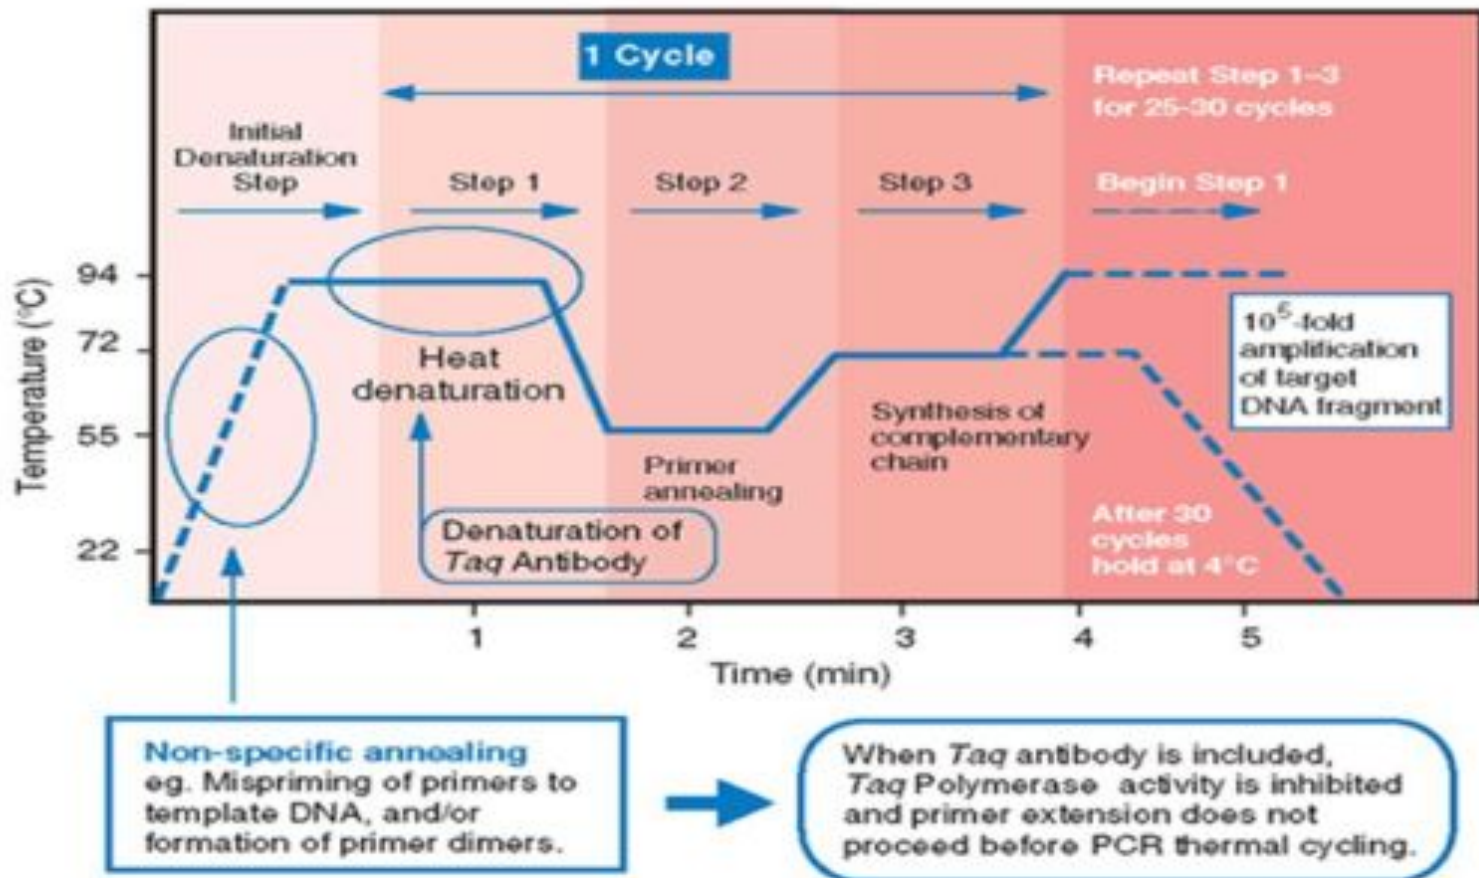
1 Cycle

Repeat Step 1–3 for 25-30 cycles

Initial Denaturation Step

Step 1

Step 2

Step 3

Begin Step 1

Temperature (°C)

94

72

55

22

Heat denaturation

$10^5$-fold amplification of target DNA fragment

Synthesis of complementary chain

Primer annealing

Denaturation of *Taq* Antibody

After 30 cycles hold at 4°C

1

2

3

4

5

Time (min)

Non-specific annealing
eg. Mispriming of primers to template DNA, and/or formation of primer dimers.

When *Taq* antibody is included, *Taq* Polymerase activity is inhibited and primer extension does not proceed before PCR thermal cycling.